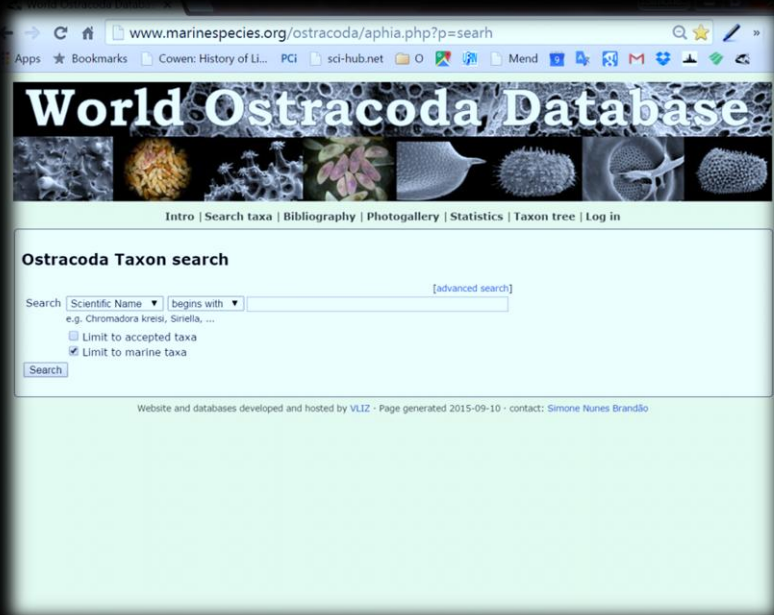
www.marinespecies.org/ostracoda/aphia.php?p=searh

Apps Bookmarks Cowen: History of Li... PCi sci-hub.net O Mend

World Ostracoda Database

Intro | Search taxa | Bibliography | Photogallery | Statistics | Taxon tree | Log in

Ostracoda Taxon search

[advanced search]

Search Scientific Name begins with

e.g. Chromadora kreisi, Siriella, ...

Limit to accepted taxa

Limit to marine taxa

Search

Website and databases developed and hosted by VLIZ · Page generated 2015-09-10 · contact: Simone Nunes Brandão